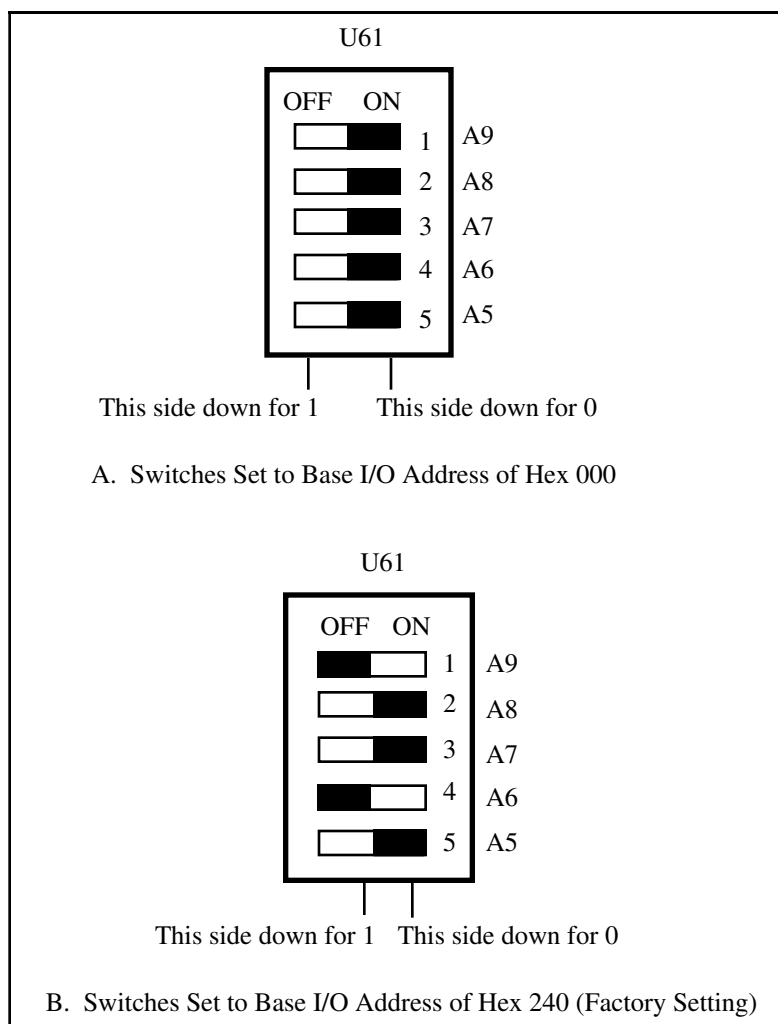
U61

OFF ON

1 A9
2 A8
3 A7
4 A6
5 A5

This side down for 1 This side down for 0

A. Switches Set to Base I/O Address of Hex 000

U61

OFF ON

1 A9
2 A8
3 A7
4 A6
5 A5

This side down for 1 This side down for 0

B. Switches Set to Base I/O Address of Hex 240 (Factory Setting)